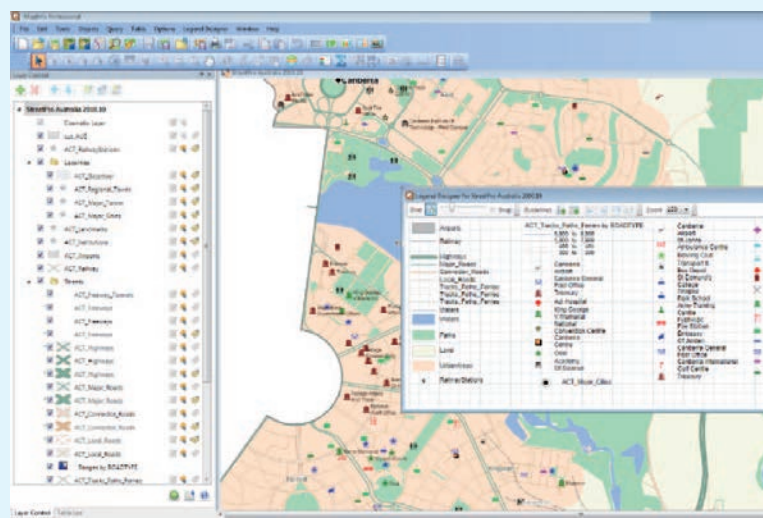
MapInfo Professional

File Edit Tools Objects Query Table Options Legend Designer Window Help

Layer Control

StreetPro Australia 2010.03

Cosmetic Layer

sub_AUS

ACT_RailwayStations

Localities

ACT_Suburbs

ACT_Regional_Towns

ACT_Major_Towns

ACT_Major_Cities

ACT_Landmarks

ACT_Institutions

ACT_Airports

ACT_Railway

Streets

ACT_Freeway_Tunnels

ACT_Tollways

ACT_Freeways

ACT_Tollways

ACT_Highways

ACT_Highways

ACT_Highways

ACT_Major_Roads

ACT_Major_Roads

ACT_Connector_Roads

ACT_Connector_Roads

ACT_Local_Roads

ACT_Local_Roads

Ranges by ROADTYPE

ACT_Tracks_Paths_Ferries

Layer Control

StreetPro Australia 2010.03

Canberra

Legend Designer for StreetPro Australia 2010.03

Airports

Railway

Highways

Major_Roads

Connector_Roads

Local_Roads

Tracks_Paths_Ferries

Tracks_Paths_Ferries

Tracks_Paths_Ferries

Waters

Waters

Parks

Land

Urbanized

RailwayStations

ACT_Tracks_Paths_Ferries by ROADTYPE

Canberra

Airport

Canberra General

Post Office

Treasury

Act Hospital

King George

V Memorial

National

Convention Centre

Canberra

Centre

Cost

Academy

Of Science

Canberra

Airport

St Johns

Ambulance Centre

Bowling Club

Transport

Bus Depot

St Edmund's

College

Temple

Park School

Junior Training

Centre

Firehouse

Fire Station

Embassy

ICT Station

Canberra General

Post Office

Canberra International

Golf Centre

Treasury

ACT_Major_Cities

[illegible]